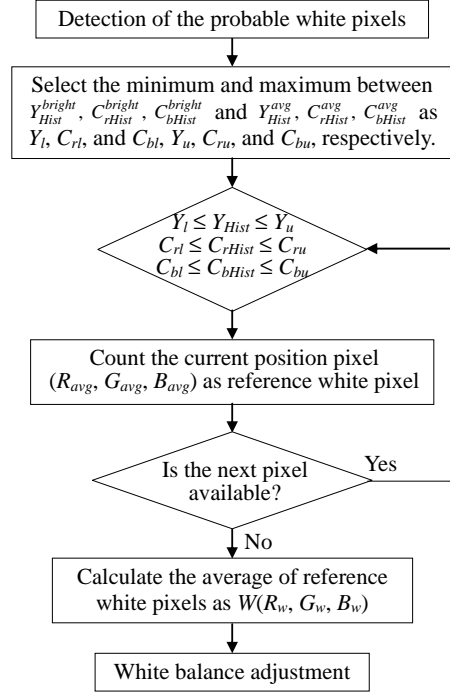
Detection of the probable white pixels

Select the minimum and maximum between $Y_{Hist}^{bright}$, $C_{rHist}^{bright}$, $C_{bHist}^{bright}$ and $Y_{Hist}^{avg}$, $C_{rHist}^{avg}$, $C_{bHist}^{avg}$ as $Y_l$, $C_{rl}$, and $C_{bl}$, $Y_u$, $C_{ru}$, and $C_{bu}$, respectively.

$Y_l \leq Y_{Hist} \leq Y_u$
$C_{rl} \leq C_{rHist} \leq C_{ru}$
$C_{bl} \leq C_{bHist} \leq C_{bu}$

Count the current position pixel ($R_{avg}$, $G_{avg}$, $B_{avg}$) as reference white pixel

Is the next pixel available?

Yes

No

Calculate the average of reference white pixels as $W(R_w, G_w, B_w)$

White balance adjustment